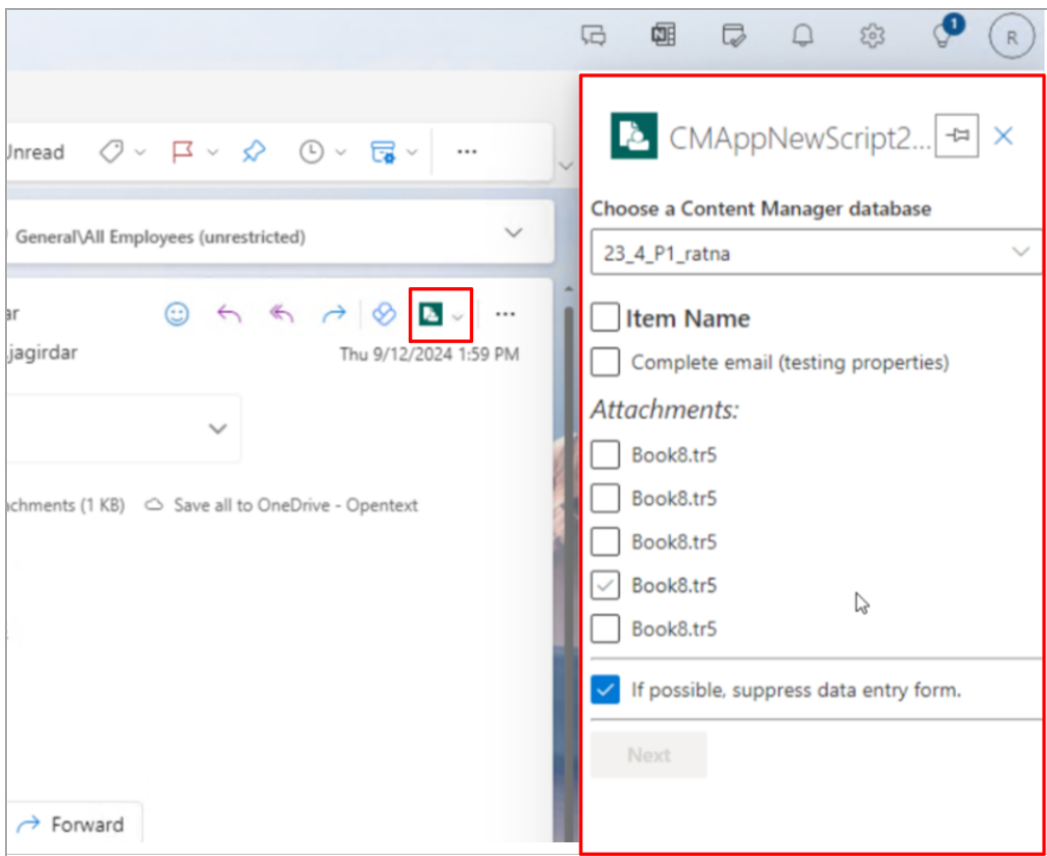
1

R

Unread

General\All Employees (unrestricted)

ar

jagirdar

Thu 9/12/2024 1:59 PM

chments (1 KB)

Save all to OneDrive - Opentext

Forward

CMAppNewScript2...

Choose a Content Manager database

23_4_P1_ratna

Item Name

Complete email (testing properties)

Attachments:

Book8.tr5

Book8.tr5

Book8.tr5

Book8.tr5

Book8.tr5

If possible, suppress data entry form.

Next